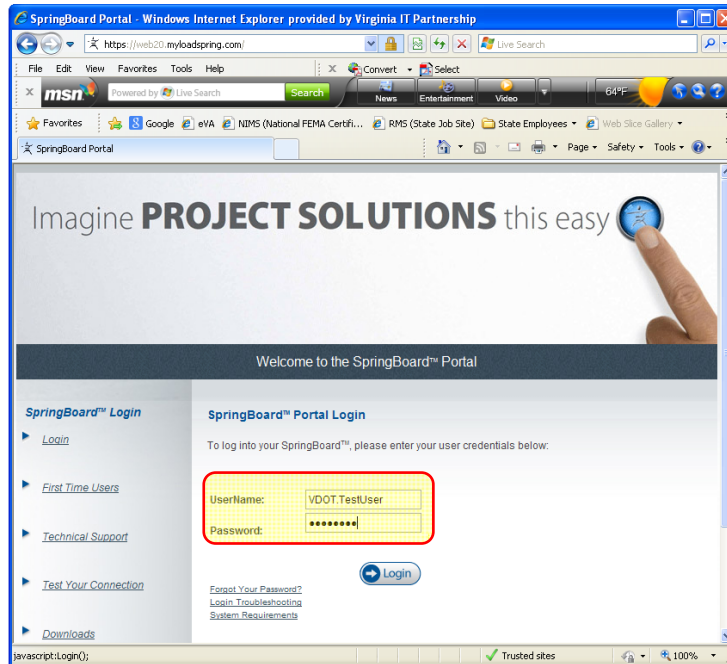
SpringBoard Portal - Windows Internet Explorer provided by Virginia IT Partnership

https://web20.myloadspring.com/

Live Search

File Edit View Favorites Tools Help

Convert Select

msn Powered by Live Search Search

News Entertainment Video 64°F

Favorites Google eVA NIMS (National FEMA Certifi... RMS (State Job Site) State Employees Web Slice Gallery

SpringBoard Portal

Page Safety Tools

Imagine PROJECT SOLUTIONS this easy

Welcome to the SpringBoard™ Portal

SpringBoard™ Login

Login

First Time Users

Technical Support

Test Your Connection

Downloads

SpringBoard™ Portal Login

To log into your SpringBoard™, please enter your user credentials below:

UserName: VDOT.TestUser

Password: ••••••••

Login

Forgot Your Password?
Login Troubleshooting
System Requirements

javascript:Login();

Trusted sites

100%